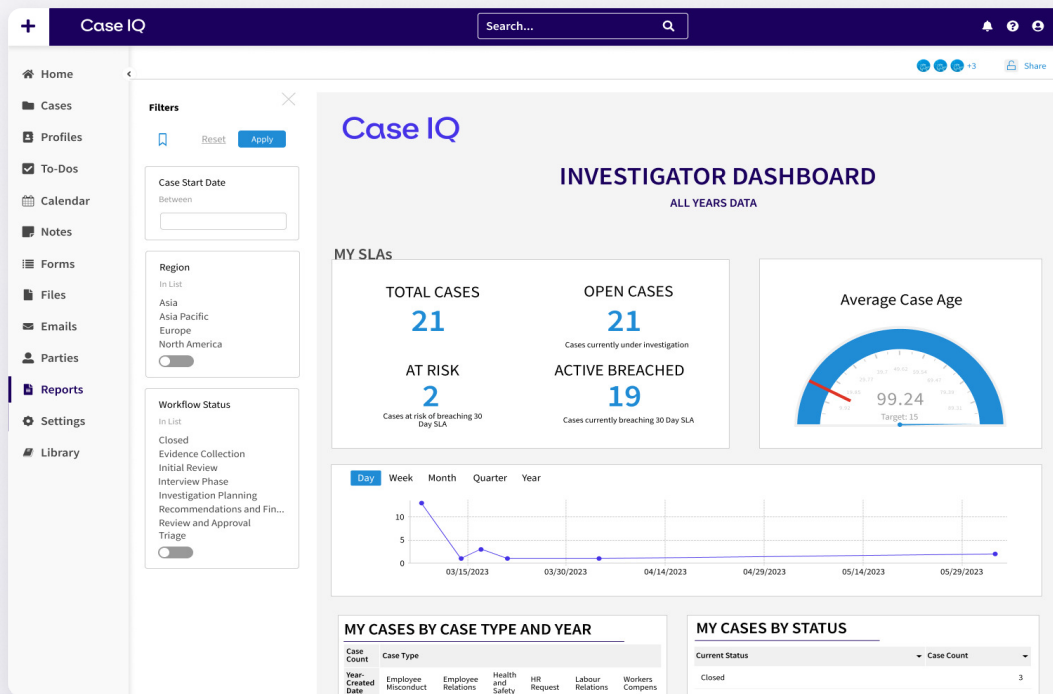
+ Case IQ

Search...

Home
Cases
Profiles
To-Dos
Calendar
Notes
Forms
Files
Emails
Parties
Reports
Settings
Library

+3 Share

Filters

Reset Apply

Case Start Date
Between

Region
In List
Asia
Asia Pacific
Europe
North America

Workflow Status
In List
Closed
Evidence Collection
Initial Review
Interview Phase
Investigation Planning
Recommendations and Fin...
Review and Approval
Triage

Case IQ

INVESTIGATOR DASHBOARD
ALL YEARS DATA

MY SLAs

TOTAL CASES
21

OPEN CASES
21
Cases currently under investigation

AT RISK
2
Cases at risk of breaching 30 Day SLA

ACTIVE BREACHED
19
Cases currently breaching 30 Day SLA

Average Case Age
99.24
Target: 15

Day Week Month Quarter Year

10
5
0
03/15/2023 03/30/2023 04/14/2023 04/29/2023 05/14/2023 05/29/2023

MY CASES BY CASE TYPE AND YEAR

| Case Count | Case Type | | | | | |
|---|---|---|---|---|---|---|
| Year-Created Date | Employee Misconduct | Employee Relations | Health and Safety | HR Request | Labour Relations | Workers Compens |

MY CASES BY STATUS

| Current Status | Case Count |
|---|---|
| Closed | 3 |